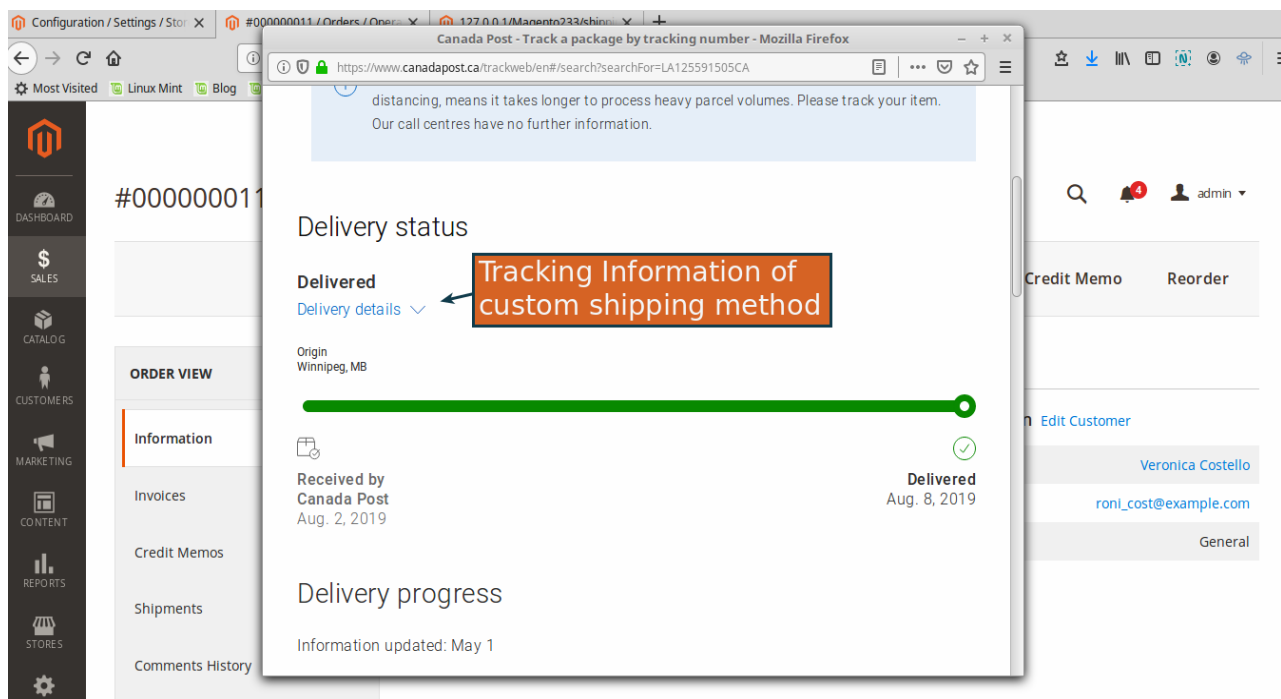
Configuration / Settings / Stor ×
#000000011 / Orders / Opera ×
127.0.0.1/Magento233/shipp ×
+

Most Visited
Linux Mint
Blog

Canada Post - Track a package by tracking number - Mozilla Firefox
https://www.canadapost.ca/trackweb/en#/search?searchFor=LA125591505CA

distancing, means it takes longer to process heavy parcel volumes. Please track your item. Our call centres have no further information.

Delivery status

Delivered
Delivery details

Tracking Information of custom shipping method

Origin
Winnipeg, MB

Received by Canada Post
Aug. 2, 2019

Delivered
Aug. 8, 2019

Delivery progress

Information updated: May 1

DASHBOARD
SALES
CATALOG
CUSTOMERS
MARKETING
CONTENT
REPORTS
STORES

#000000011

4
admin

Credit Memo
Reorder

ORDER VIEW
Information
Invoices
Credit Memos
Shipments
Comments History

n Edit Customer
Veronica Costello
roni_cost@example.com
General